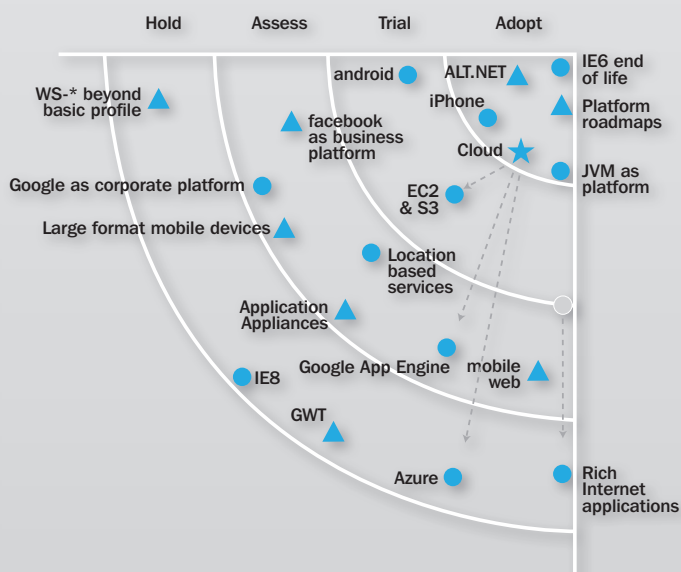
Hold
Assess
Trial
Adopt

WS-* beyond basic profile
facebook as business platform
android
ALT.NET
IE6 end of life
iPhone
Platform roadmaps
Cloud
JVM as platform
Google as corporate platform
EC2 & S3
Large format mobile devices
Location based services
Application Appliances
Google App Engine
mobile web
IE8
GWT
Azure
Rich Internet applications